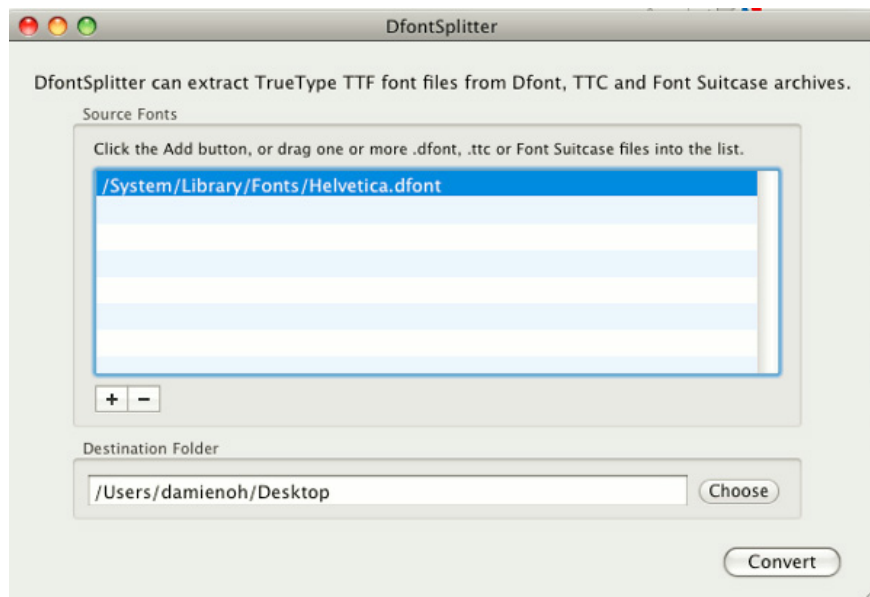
DfontSplitter

DfontSplitter can extract TrueType TTF font files from Dfont, TTC and Font Suitcase archives.

Source Fonts

Click the Add button, or drag one or more .dfont, .ttc or Font Suitcase files into the list.

/System/Library/Fonts/Helvetica.dfont

+ −

Destination Folder

/Users/damienoh/Desktop

Choose

Convert